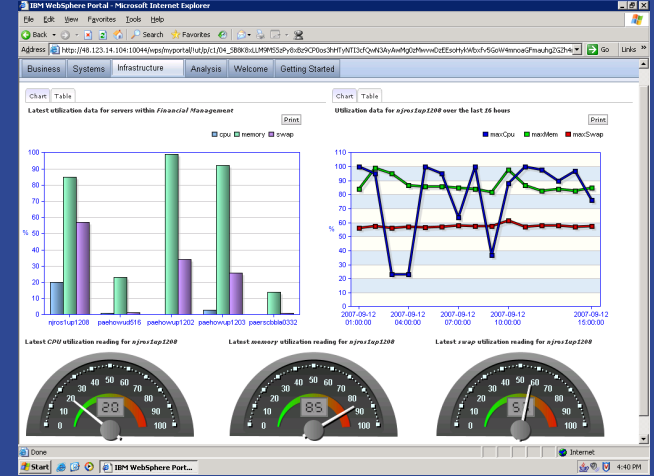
IBM WebSphere Portal - Microsoft Internet Explorer

File Edit View Favorites Tools Help

Back Search Favorites

Address http://48.123.14.104:10044/wps/myportal/!ut/p/c1/04_SB8K8xLLM9MSSzPy8xBz9CP0os3hHTyNTI3cfQwN3AyAwMg0zMwvwDzEEsoHykWbvFv5GoW4mnoaGFmauhg2GZh4 Go Links

Business Systems Infrastructure Analysis Welcome Getting Started

Chart Table

Latest utilization data for servers within Financial Management

Print

cpu memory swap

100
90
80
70
60
50
40
30
20
10
0

%

njros1up1208 paehowud516 paehowup1202 paehowup1203 paersobbla0332

Chart Table

Utilization data for njros1up1208 over the last 16 hours

Print

maxCpu maxMem maxSwap

110
100
90
80
70
60
50
40
30
20
10
0

%

2007-09-12 01:00:00 2007-09-12 04:00:00 2007-09-12 07:00:00 2007-09-12 10:00:00 2007-09-12 15:00:00

Latest CPU utilization reading for njros1up1208

0 10 20 30 40 50 60 70 80 90 100

20

Latest memory utilization reading for njros1up1208

0 10 20 30 40 50 60 70 80 90 100

85

Latest swap utilization reading for njros1up1208

0 10 20 30 40 50 60 70 80 90 100

57

Done Internet

Start IBM WebSphere Port... 4:40 PM